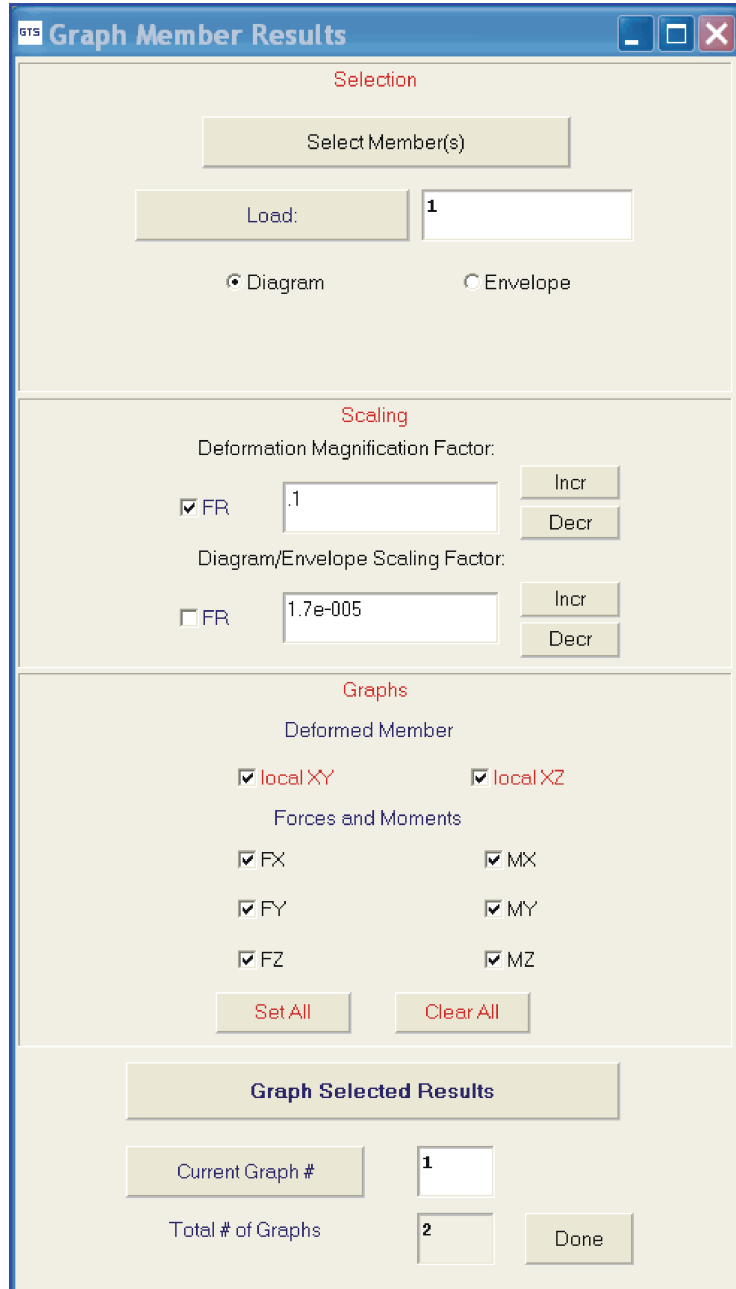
GTS Graph Member Results

Selection

Select Member(s)

Load: 1

Diagram Envelope

Scaling

Deformation Magnification Factor:

FR .1 Incr Decr

Diagram/Envelope Scaling Factor:

FR 1.7e-005 Incr Decr

Graphs

Deformed Member

local XY local XZ

Forces and Moments

FX MX

FY MY

FZ MZ

Set All Clear All

Graph Selected Results

Current Graph # 1

Total # of Graphs 2

Done